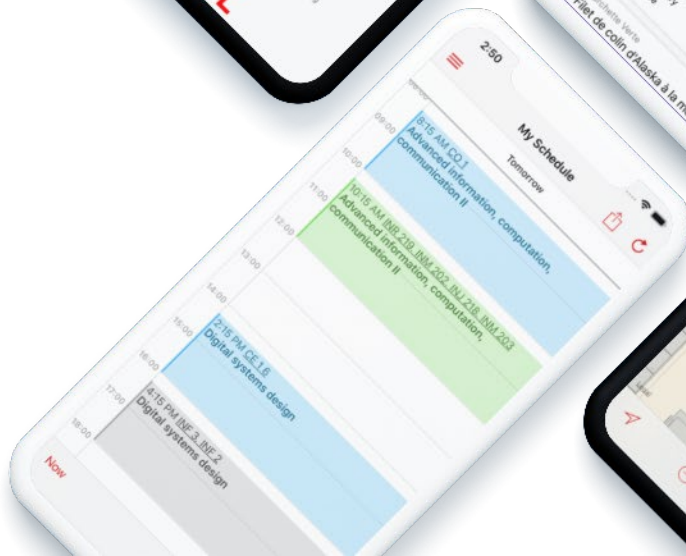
Filet de colin d'Alaska à la m

2:50

My Schedule

Tomorrow

09:00

10:00

11:00

12:00

13:00

14:00

15:00

16:00

17:00

18:00

8:15 AM CO 1
Advanced information, computation, communication II

10:15 AM INR 219, INM 202, INJ 218, INM 203
Advanced information, computation, communication II

2:15 PM CE 1 6
Digital systems design

4:15 PM INF 3, INF 2
Digital systems design

Now